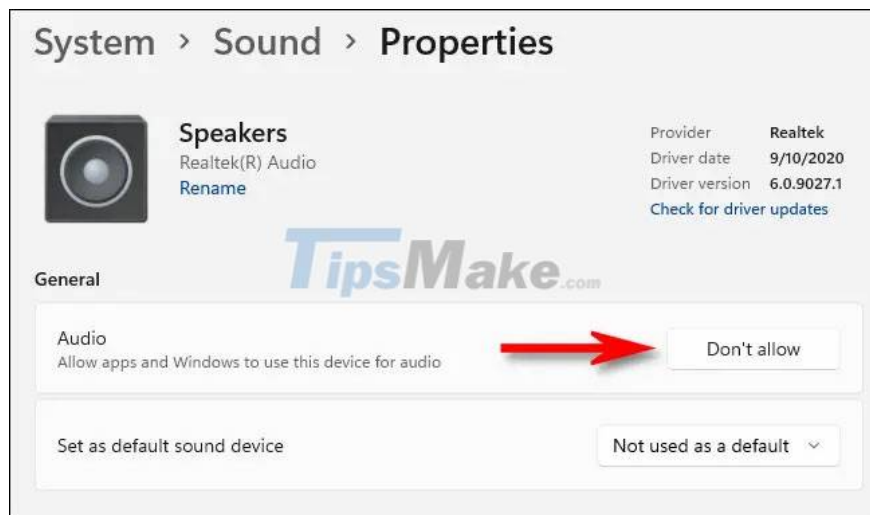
System › Sound › Properties

Speakers
Realtek(R) Audio
Rename

Provider Realtek
Driver date 9/10/2020
Driver version 6.0.9027.1
Check for driver updates

TipsMake.com

General

Audio
Allow apps and Windows to use this device for audio

Don't allow

Set as default sound device

Not used as a default